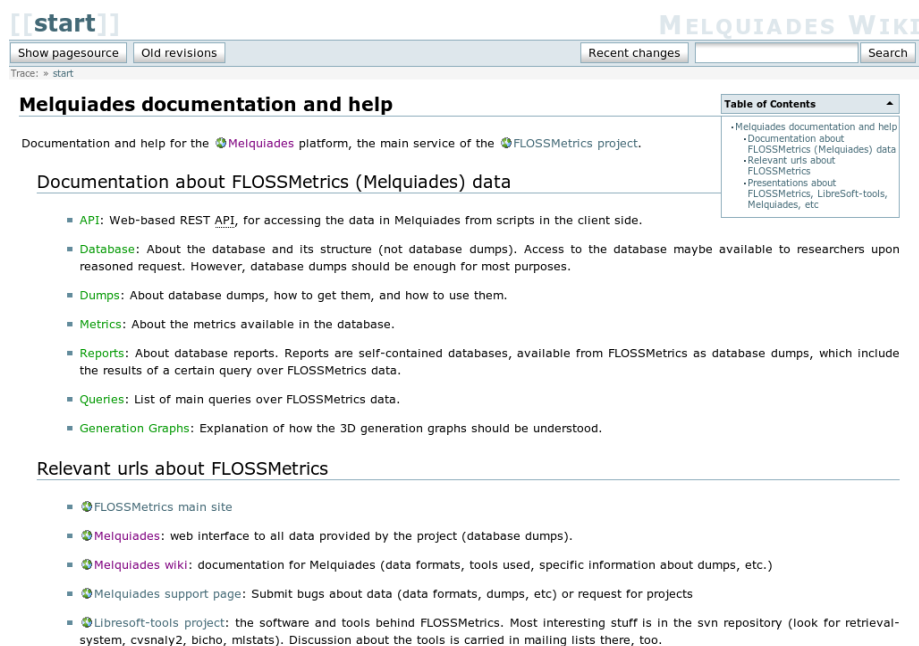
[[start]]

MELQUIADES WIKI

Show pagesource Old revisions

Recent changes Search

Trace: » start

Melquiades documentation and help

Table of Contents

- Melquiades documentation and help
  - Documentation about FLOSSMetrics (Melquiades) data
  - Relevant urls about FLOSSMetrics
  - Presentations about FLOSSMetrics, LibreSoft-tools, Melquiades, etc

Documentation and help for the Melquiades platform, the main service of the FLOSSMetrics project.

Documentation about FLOSSMetrics (Melquiades) data

- API: Web-based REST API, for accessing the data in Melquiades from scripts in the client side.
- Database: About the database and its structure (not database dumps). Access to the database maybe available to researchers upon reasoned request. However, database dumps should be enough for most purposes.
- Dumps: About database dumps, how to get them, and how to use them.
- Metrics: About the metrics available in the database.
- Reports: About database reports. Reports are self-contained databases, available from FLOSSMetrics as database dumps, which include the results of a certain query over FLOSSMetrics data.
- Queries: List of main queries over FLOSSMetrics data.
- Generation Graphs: Explanation of how the 3D generation graphs should be understood.

Relevant urls about FLOSSMetrics

- FLOSSMetrics main site
- Melquiades: web interface to all data provided by the project (database dumps).
- Melquiades wiki: documentation for Melquiades (data formats, tools used, specific information about dumps, etc.)
- Melquiades support page: Submit bugs about data (data formats, dumps, etc) or request for projects
- Libresoft-tools project: the software and tools behind FLOSSMetrics. Most interesting stuff is in the svn repository (look for retrieval-system, cvsnaly2, bicho, mlstats). Discussion about the tools is carried in mailing lists there, too.